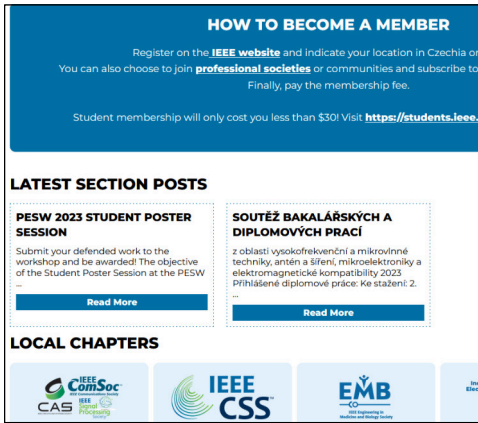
HOW TO BECOME A MEMBER

Register on the IEEE website and indicate your location in Czechia or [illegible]

You can also choose to join professional societies or communities and subscribe to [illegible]

Finally, pay the membership fee.

Student membership will only cost you less than $30! Visit https://students.ieee.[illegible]

LATEST SECTION POSTS

PESW 2023 STUDENT POSTER SESSION

Submit your defended work to the workshop and be awarded! The objective of the Student Poster Session at the PESW ...

Read More

SOUTĚŽ BAKALÁŘSKÝCH A DIPLOMOVÝCH PRACÍ

z oblasti vysokofrekvenční a mikrovlnné techniky, antén a šíření, mikroelektroniky a elektromagnetické kompatibility 2023 Přihlášené diplomové práce: Ke stažení: 2. ...

Read More

LOCAL CHAPTERS

IEEE ComSoc IEEE Communications Society

CAS

IEEE Signal Processing Society

IEEE CSS

EMB IEEE Engineering in Medicine and Biology Society

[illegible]